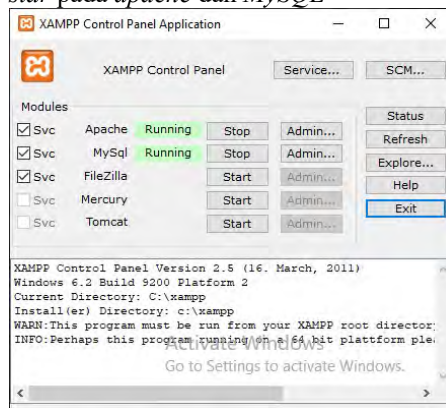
star pada apache dan MySQL

XAMPP Control Panel Application

XAMPP Control Panel

Service...

SCM...

Modules

| | | | | |
|---|---|---|---|---|
| Svc | Apache | Running | Stop | Admin... |
| Svc | MySql | Running | Stop | Admin... |
| Svc | FileZilla | | Start | Admin... |
| Svc | Mercury | | Start | Admin... |
| Svc | Tomcat | | Start | Admin... |

Status

Refresh

Explore...

Help

Exit

XAMPP Control Panel Version 2.5 (16. March, 2011)
Windows 6.2 Build 9200 Platform 2
Current Directory: C:\xampp
Install(er) Directory: c:\xampp
WARN:This program must be run from your XAMPP root director
INFO:Perhaps this program running on a 64 bit plattform ple

Activate Windows
Go to Settings to activate Windows.